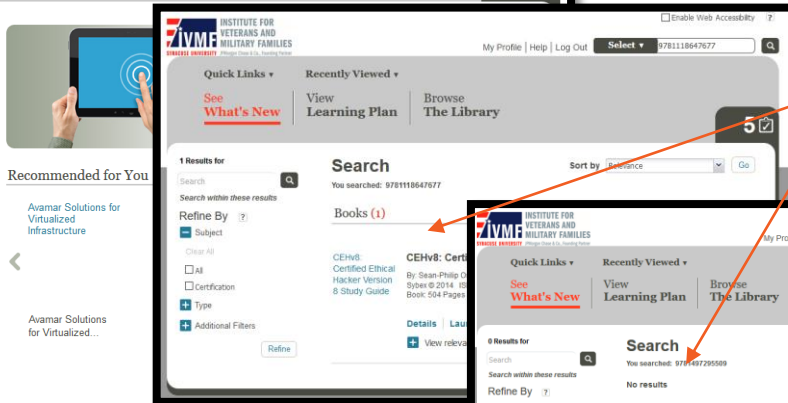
Recommended for You

Avamar Solutions for Virtualized Infrastructure

Avamar Solutions for Virtualized...

IVMF INSTITUTE FOR VETERANS AND MILITARY FAMILIES
SYRACUSE UNIVERSITY JPMorgan Chase & Co., Founding Partner

Enable Web Accessibility ?

My Profile | Help | Log Out Select ▾ 9781118647677

Quick Links ▾ Recently Viewed ▾

See What's New | View Learning Plan | Browse The Library

5

1 Results for

Search

Search within these results

Refine By ?

Subject

Clear All

All

Certification

Type

Additional Filters

Refine

Search

You searched: 9781118647677

Sort by Relevance Go

Books (1)

CEHv8: Certified Ethical Hacker Version 8 Study Guide

CEHv8: Certi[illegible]

By: Sean-Philip O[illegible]
Sybex © 2014 ISB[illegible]
Book: 504 Pages

Details Lau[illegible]

View releva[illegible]

IVMF INSTITUTE FOR VETERANS AND MILITARY FAMILIES
SYRACUSE UNIVERSITY JPMorgan Chase & Co., Founding Partner

My Pro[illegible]

Quick Links ▾ Recently Viewed ▾

See What's New | View Learning Plan | Browse The Library

0 Results for

Search

Search within these results

Refine By ?

Search

You searched: 9781497295509

No results